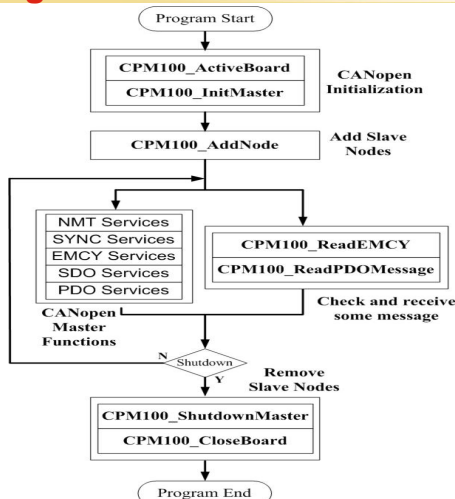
Program Start

CPM100_ActiveBoard

CPM100_InitMaster

CANopen Initialization

CPM100_AddNode

Add Slave Nodes

NMT Services
SYNC Services
EMCY Services
SDO Services
PDO Services

CPM100_ReadEMCY

CPM100_ReadPDOMessage

Check and receive some message

CANopen Master Functions

N

Shutdown

Y

Remove Slave Nodes

CPM100_ShutdownMaster

CPM100_CloseBoard

Program End